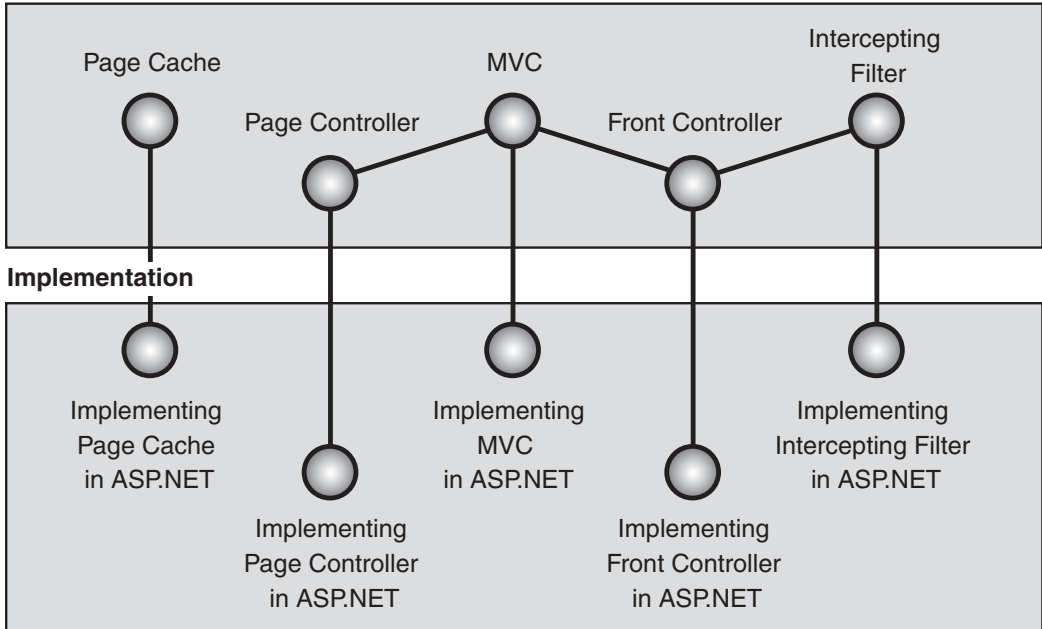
Page Cache

MVC

Intercepting Filter

Page Controller

Front Controller

Implementation

Implementing Page Cache in ASP.NET

Implementing MVC in ASP.NET

Implementing Intercepting Filter in ASP.NET

Implementing Page Controller in ASP.NET

Implementing Front Controller in ASP.NET